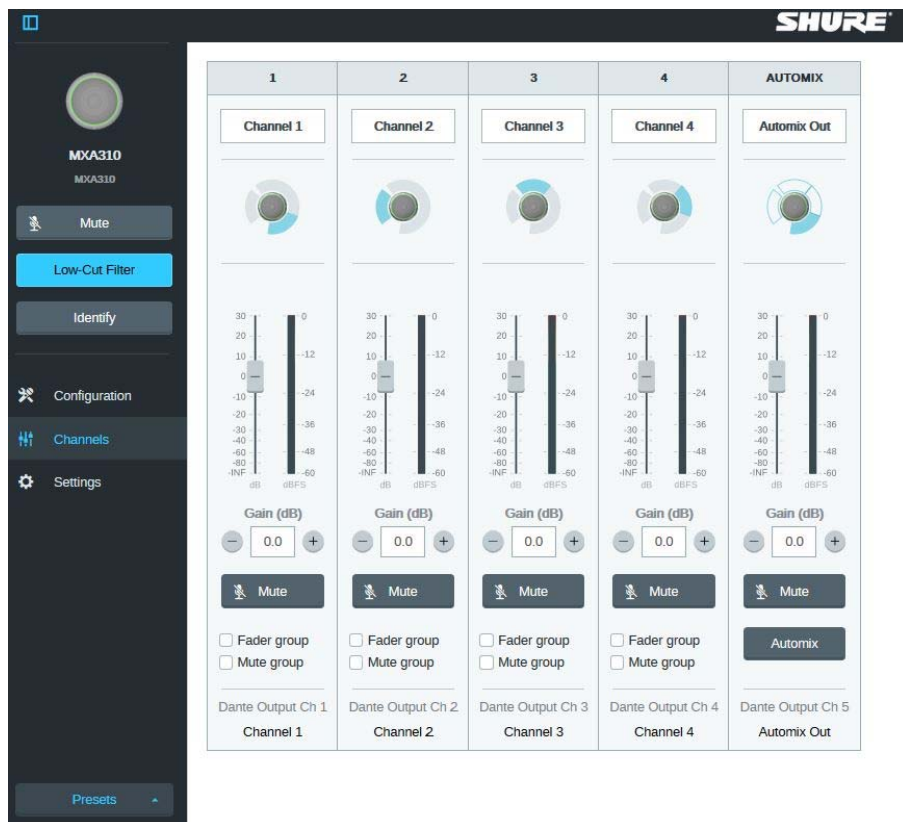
SHURE

MXA310
MXA310

Mute

Low-Cut Filter

Identify

Configuration

Channels

Settings

Presets

| 1 | 2 | 3 | 4 | AUTOMIX |
|---|---|---|---|---|
| Channel 1 | Channel 2 | Channel 3 | Channel 4 | Automix Out |
| 30 20 10 0 -10 -20 -30 -40 -60 -80 -INF dB / 0 -12 -24 -36 -48 -60 dBFS | 30 20 10 0 -10 -20 -30 -40 -60 -80 -INF dB / 0 -12 -24 -36 -48 -60 dBFS | 30 20 10 0 -10 -20 -30 -40 -60 -80 -INF dB / 0 -12 -24 -36 -48 -60 dBFS | 30 20 10 0 -10 -20 -30 -40 -60 -80 -INF dB / 0 -12 -24 -36 -48 -60 dBFS | 30 20 10 0 -10 -20 -30 -40 -60 -80 -INF dB / 0 -12 -24 -36 -48 -60 dBFS |
| Gain (dB) − 0.0 + | Gain (dB) − 0.0 + | Gain (dB) − 0.0 + | Gain (dB) − 0.0 + | Gain (dB) − 0.0 + |
| Mute | Mute | Mute | Mute | Mute |
| Fader group / Mute group | Fader group / Mute group | Fader group / Mute group | Fader group / Mute group | Automix |
| Dante Output Ch 1 | Dante Output Ch 2 | Dante Output Ch 3 | Dante Output Ch 4 | Dante Output Ch 5 |
| Channel 1 | Channel 2 | Channel 3 | Channel 4 | Automix Out |